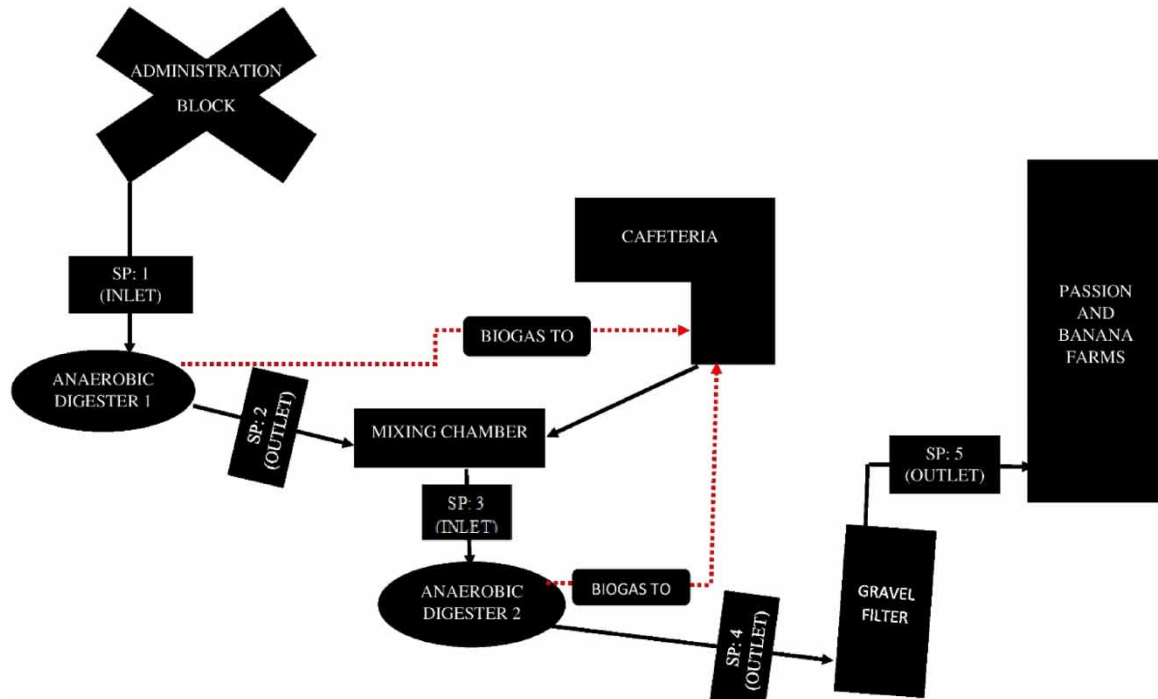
ADMINISTRATION BLOCK

CAFETERIA

PASSION AND BANANA FARMS

SP: 1 (INLET)

BIOGAS TO

ANAEROBIC DIGESTER 1

SP: 2 (OUTLET)

MIXING CHAMBER

SP: 5 (OUTLET)

SP: 3 (INLET)

GRAVEL FILTER

ANAEROBIC DIGESTER 2

BIOGAS TO

SP: 4 (OUTLET)